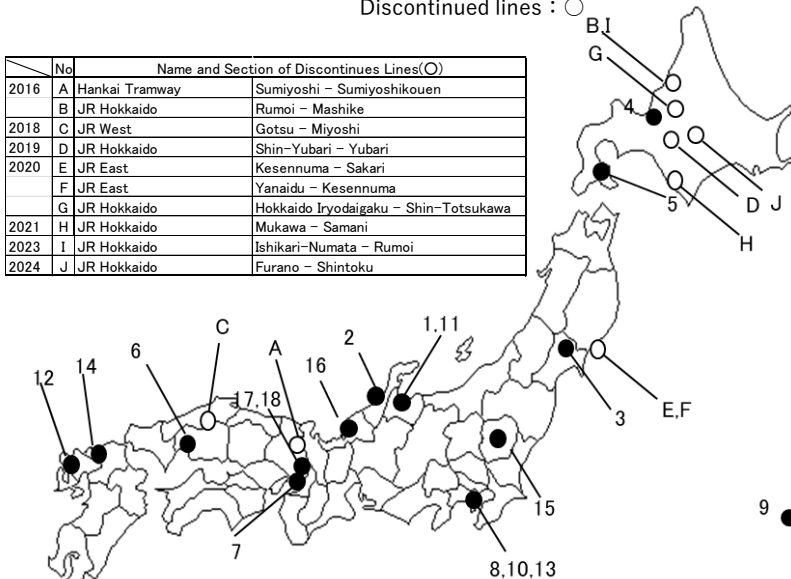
Discontinued lines：○

| | No | Name and Section of Discontinues Lines(○) | |
|---|---|---|---|
| 2016 | A | Hankai Tramway | Sumiyoshi – Sumiyoshikouen |
| | B | JR Hokkaido | Rumoi – Mashike |
| 2018 | C | JR West | Gotsu – Miyoshi |
| 2019 | D | JR Hokkaido | Shin-Yubari – Yubari |
| 2020 | E | JR East | Kesennuma – Sakari |
| | F | JR East | Yanaidu – Kesennuma |
| | G | JR Hokkaido | Hokkaido Iryodaigaku – Shin-Totsukawa |
| 2021 | H | JR Hokkaido | Mukawa – Samani |
| 2023 | I | JR Hokkaido | Ishikari-Numata – Rumoi |
| 2024 | J | JR Hokkaido | Furano – Shintoku |

B,I
G
4
D
J
5
H
3
E,F
1,11
2
16
C
A
6
14
12
17,18
7
15
8,10,13
9